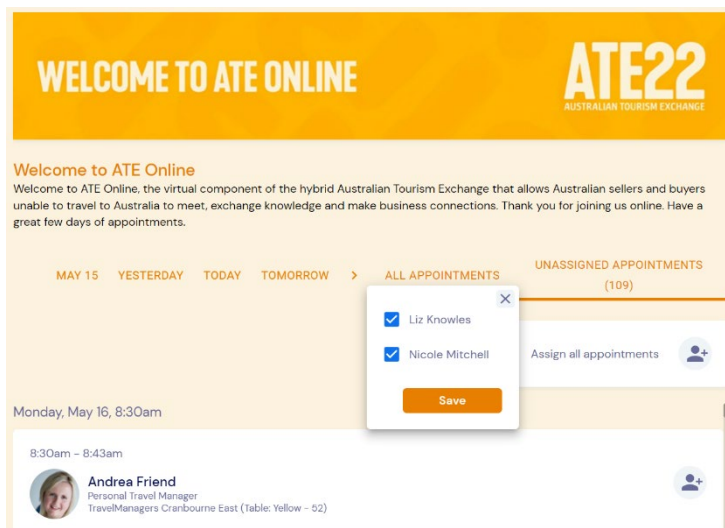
WELCOME TO ATE ONLINE

ATE22
AUSTRALIAN TOURISM EXCHANGE

Welcome to ATE Online
Welcome to ATE Online, the virtual component of the hybrid Australian Tourism Exchange that allows Australian sellers and buyers unable to travel to Australia to meet, exchange knowledge and make business connections. Thank you for joining us online. Have a great few days of appointments.

MAY 15 YESTERDAY TODAY TOMORROW > ALL APPOINTMENTS UNASSIGNED APPOINTMENTS (109)

×
Liz Knowles
Nicole Mitchell
Save

Assign all appointments

Monday, May 16, 8:30am

8:30am - 8:43am
Andrea Friend
Personal Travel Manager
TravelManagers Cranbourne East (Table: Yellow - 52)